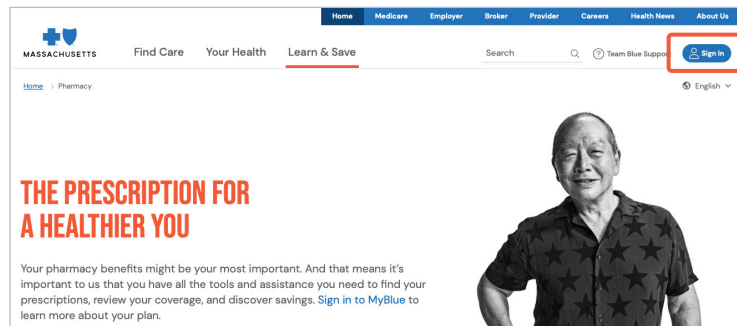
Home Medicare Employer Broker Provider Careers Health News About Us

MASSACHUSETTS

Find Care Your Health Learn & Save

Search

Team Blue Suppor

Sign In

Home > Pharmacy

English

THE PRESCRIPTION FOR A HEALTHIER YOU

Your pharmacy benefits might be your most important. And that means it's important to us that you have all the tools and assistance you need to find your prescriptions, review your coverage, and discover savings. Sign in to MyBlue to learn more about your plan.